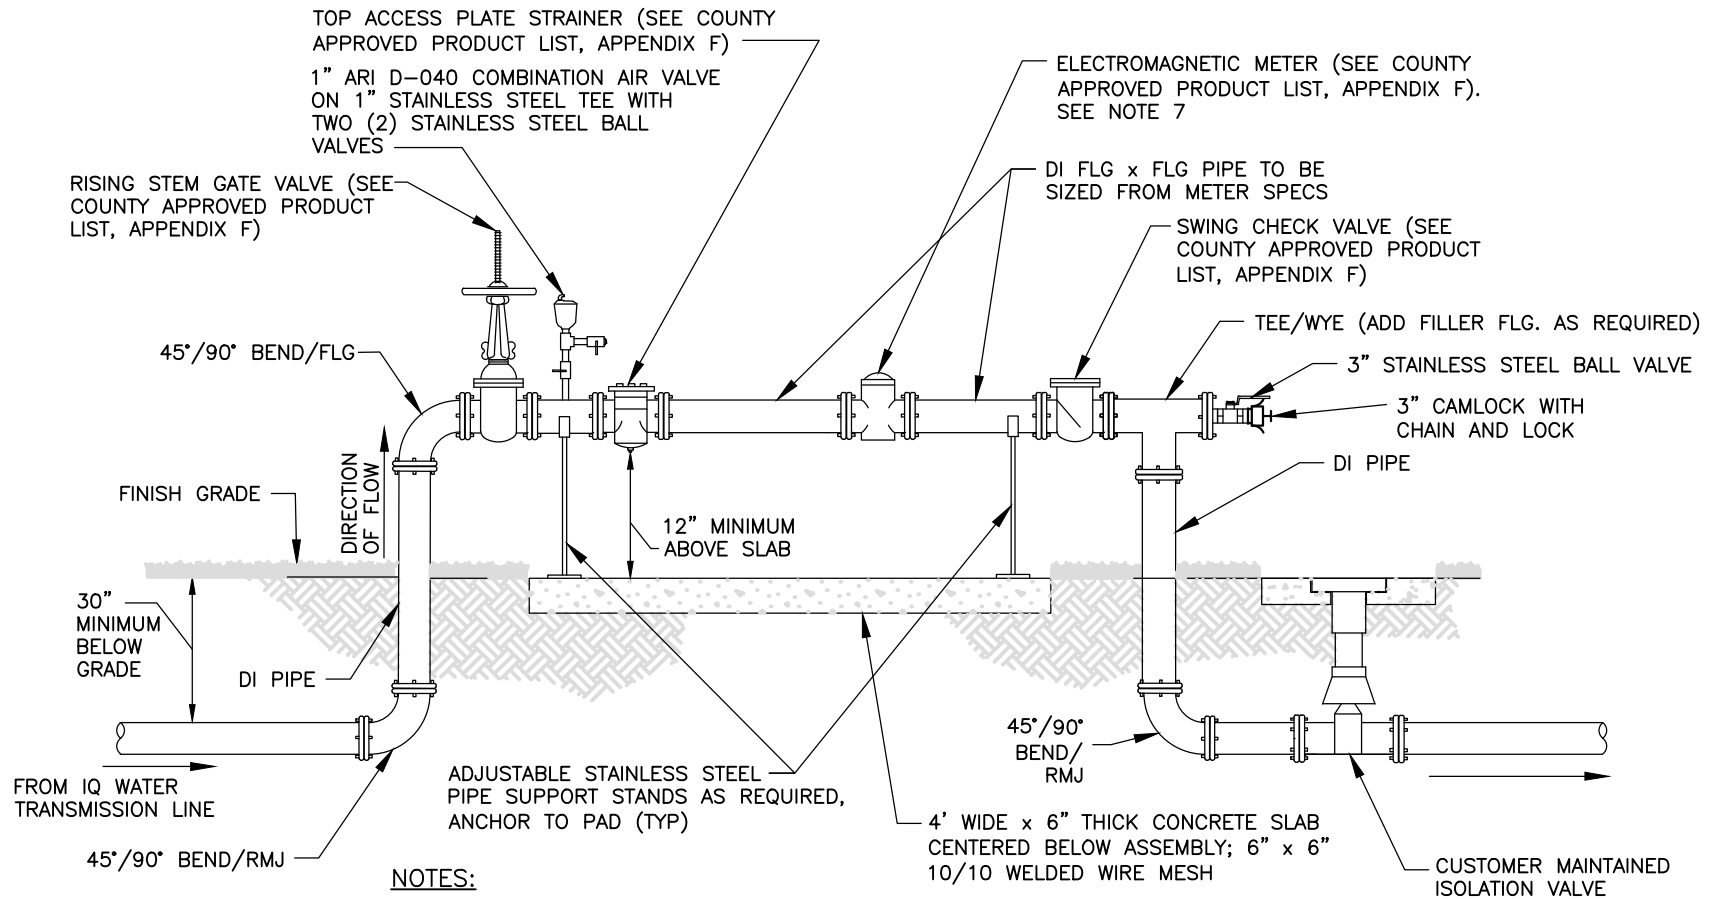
TOP ACCESS PLATE STRAINER (SEE COUNTY APPROVED PRODUCT LIST, APPENDIX F)

1" ARI D-040 COMBINATION AIR VALVE ON 1" STAINLESS STEEL TEE WITH TWO (2) STAINLESS STEEL BALL VALVES

RISING STEM GATE VALVE (SEE COUNTY APPROVED PRODUCT LIST, APPENDIX F)

ELECTROMAGNETIC METER (SEE COUNTY APPROVED PRODUCT LIST, APPENDIX F). SEE NOTE 7

DI FLG x FLG PIPE TO BE SIZED FROM METER SPECS

SWING CHECK VALVE (SEE COUNTY APPROVED PRODUCT LIST, APPENDIX F)

TEE/WYE (ADD FILLER FLG. AS REQUIRED)

3" STAINLESS STEEL BALL VALVE

3" CAMLOCK WITH CHAIN AND LOCK

45°/90° BEND/FLG

DIRECTION OF FLOW

DI PIPE

FINISH GRADE

12" MINIMUM ABOVE SLAB

30" MINIMUM BELOW GRADE

DI PIPE

45°/90° BEND/ RMJ

FROM IQ WATER TRANSMISSION LINE

ADJUSTABLE STAINLESS STEEL PIPE SUPPORT STANDS AS REQUIRED, ANCHOR TO PAD (TYP)

4' WIDE x 6" THICK CONCRETE SLAB CENTERED BELOW ASSEMBLY; 6" x 6" 10/10 WELDED WIRE MESH

45°/90° BEND/RMJ

NOTES:

CUSTOMER MAINTAINED ISOLATION VALVE